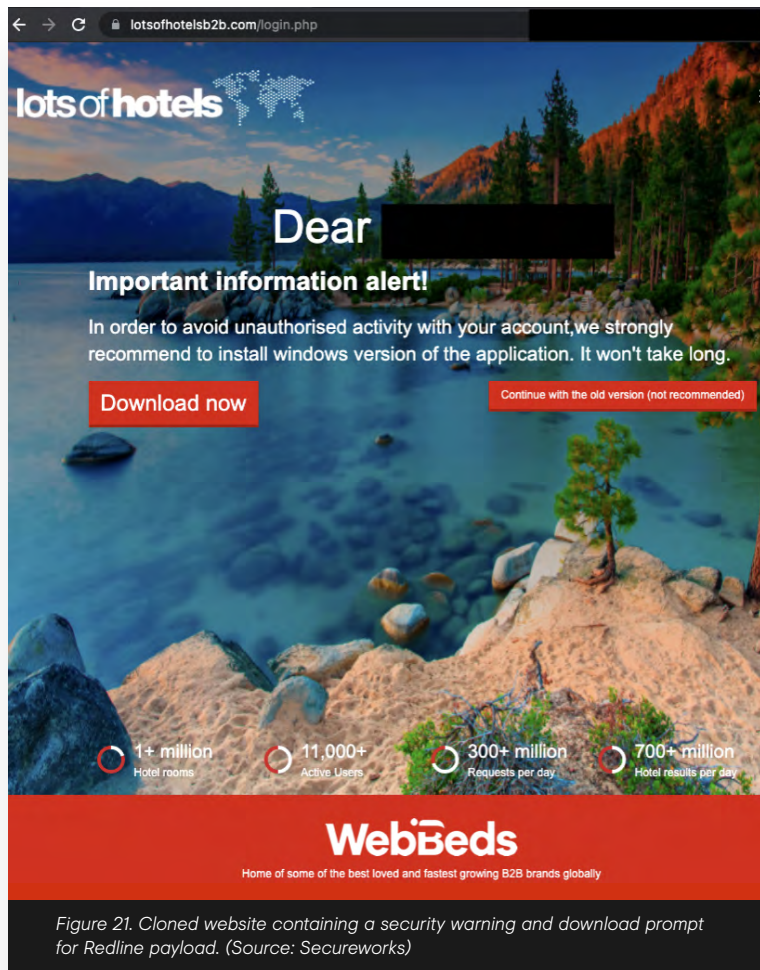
lotsofhotelsb2b.com/login.php

lotsofhotels

Dear

Important information alert!

In order to avoid unauthorised activity with your account,we strongly recommend to install windows version of the application. It won't take long.

Download now

Continue with the old version (not recommended)

1+ million
Hotel rooms

11,000+
Active Users

300+ million
Requests per day

700+ million
Hotel results per day

WebBeds

Home of some of the best loved and fastest growing B2B brands globally

Figure 21. Cloned website containing a security warning and download prompt for Redline payload. (Source: Secureworks)